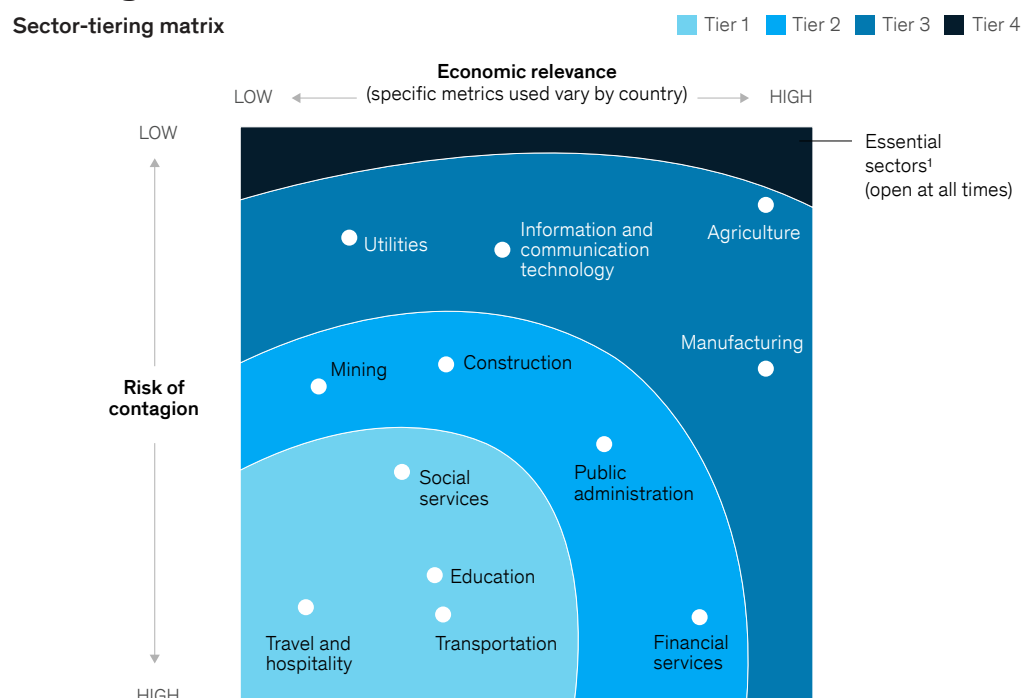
Sector-tiering matrix

Tier 1 Tier 2 Tier 3 Tier 4

Economic relevance
LOW (specific metrics used vary by country) HIGH

LOW

Risk of contagion

HIGH

Essential sectors¹ (open at all times)

Utilities

Information and communication technology

Agriculture

Manufacturing

Mining

Construction

Social services

Public administration

Education

Travel and hospitality

Transportation

Financial services